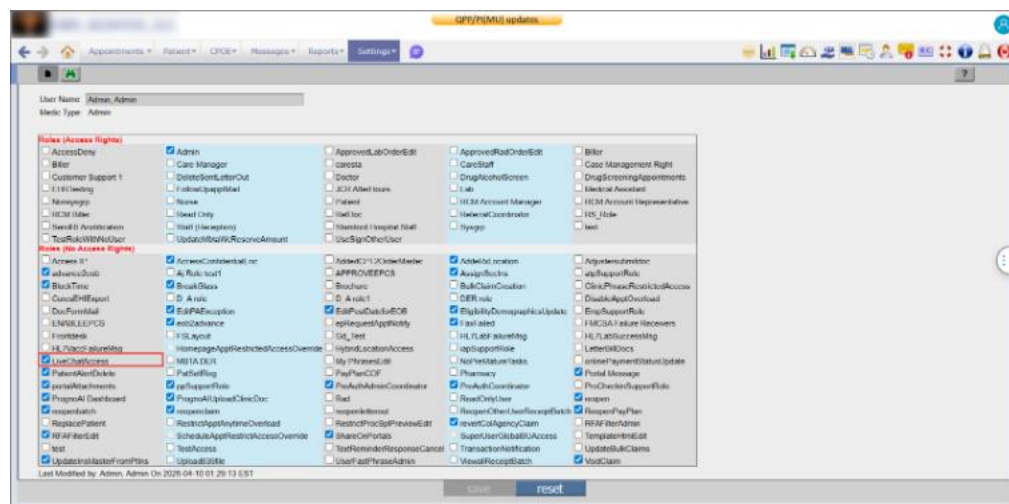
QPP/PI(MU) updates

Appointments ▾ Patient ▾ CPOE ▾ Messages ▾ Reports ▾ Settings ▾

?

User Name: Admin, Admin
Medic Type: Admin

Roles (Access Rights)

| | | | | |
|---|---|---|---|---|
| AccessDeny | Admin | ApprovedLabOrderEdit | ApprovedRadOrderEdit | Biller |
| Biller | Care Manager | caresta | CareStaff | Case Management Right |
| Customer Support 1 | DeleteSentLetterOut | Doctor | DrugAlcoholScreen | DrugScreeningAppointments |
| EHRtesting | FollowUpappMail | JCH Allied tours | Lab | Medical Assistant |
| Newsgrp | Nurse | Patient | HCM Account Manager | HCM Account Representative |
| HCM Biller | Read Only | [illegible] | ReferralCoordinator | HS_Role |
| Send to Amazon | Staff (Reception) | Stamford Hospital Staff | Syago | test |
| TestRoleWithNoUser | UpdateMbsWResolveAmount | UseSignOtherUser | | |

Roles (No Access Rights)

| | | | | |
|---|---|---|---|---|
| Access X* | AccessConfidentialLoc | AddedC21X2OrderMedic | AddeddLocation | Adjustersubmitdoc |
| advanceScrub | Aj Role test1 | APPROVEEPCS | AssignBucks | ajSupportRole |
| BlockTime | BreakGlass | Brochure | BulkClaimCreation | ClinicPhaseRestrictedAccess |
| CuesaEHIExport | D A role | D A role1 | DER role | DisableApptOverload |
| DocFormMail | EditPAException | EditPostDataforEOB | EligibilityDemographicsUpdate | EmpSupportRole |
| ENABLEEPCS | eob2advance | epRequestApptNotify | Faxfailed | FMCSA Failure Receivers |
| Frontdesk | FSLayout | Git_Test | HL7LabFailureMsg | HL7LabSuccessMsg |
| HL7VaccFailureMsg | HomepageApptRestrictedAccessOverride | HybridLocationAccess | iapSupportRole | LetterUnDocs |
| LiveChatAccess | MBTA DER | My PhrasesEdit | NoPreMatureTasks | onlinePaymentStatusUpdate |
| PatientAlertDelete | PatSelfReg | PayPlanCOF | Pharmacy | Portal Message |
| portalAttachments | ppSupportRole | PreAuthAdminCoordinator | PreAuthCoordinator | ProCheckinSupportRole |
| PrognoAI Dashboard | PrognoAIUploadClinicDoc | Rad | ReadOnlyUser | reopen |
| reopenbatch | reopenclaim | reopenletterout | ReopenOtherUserReceiptBatch | ReopenPayPlan |
| ReplacePatient | RestrictApptAnytimeOverload | RestrictProcSplPreviewEdit | revertCGAgencyClaim | RFAFilterAdmin |
| RFAFilterEdit | ScheduleApptRestrictAccessOverride | ShareOnPortals | SuperUserGlobalIUAccess | TemplateHtmlEdit |
| test | TestAccess | TextReminderResponseCancel | TransactionNotification | UpdateBulkClaims |
| UpdateInsMasterFromPtins | Upload835file | UserFastPhraseAdmin | ViewallReceiptBatch | VoidClaim |

Last Modified by: Admin, Admin On 2026-04-10 01:29:13 EST

save reset